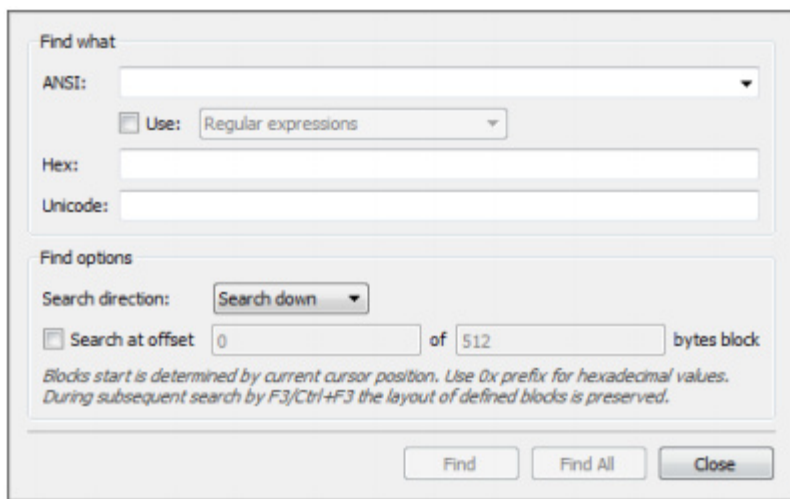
Find what

ANSI:

Use: Regular expressions

Hex:

Unicode:

Find options

Search direction: Search down

Search at offset 0 of 512 bytes block

Blocks start is determined by current cursor position. Use 0x prefix for hexadecimal values. During subsequent search by F3/Ctrl+F3 the layout of defined blocks is preserved.

Find Find All Close